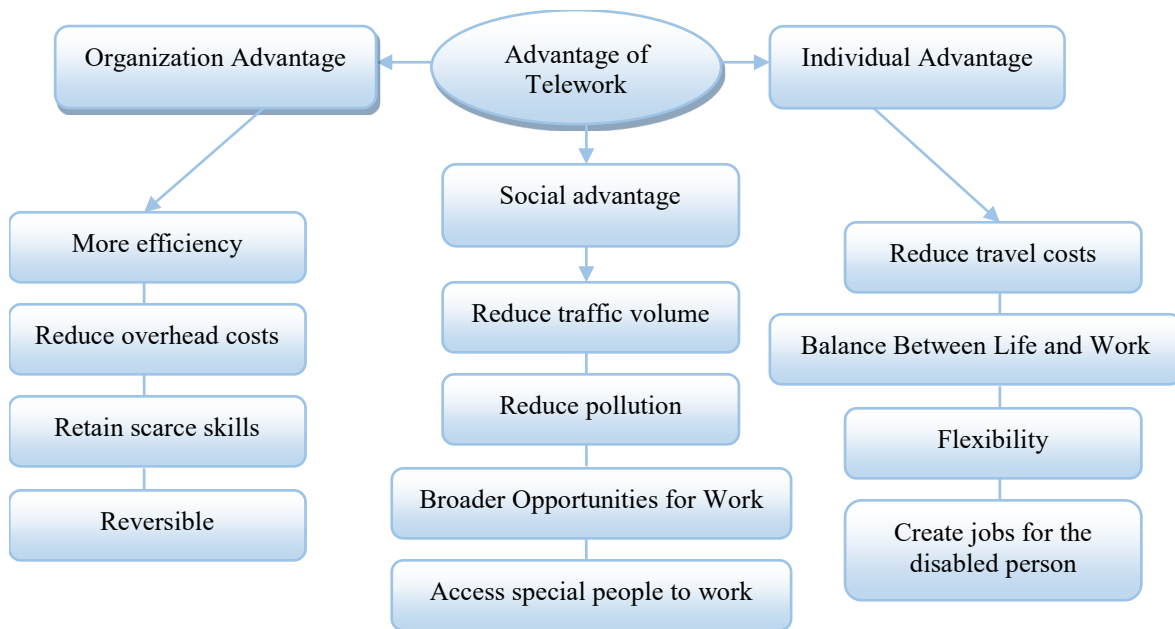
Advantage of Telework

Organization Advantage

More efficiency

Reduce overhead costs

Retain scarce skills

Reversible

Social advantage

Reduce traffic volume

Reduce pollution

Broader Opportunities for Work

Access special people to work

Individual Advantage

Reduce travel costs

Balance Between Life and Work

Flexibility

Create jobs for the disabled person